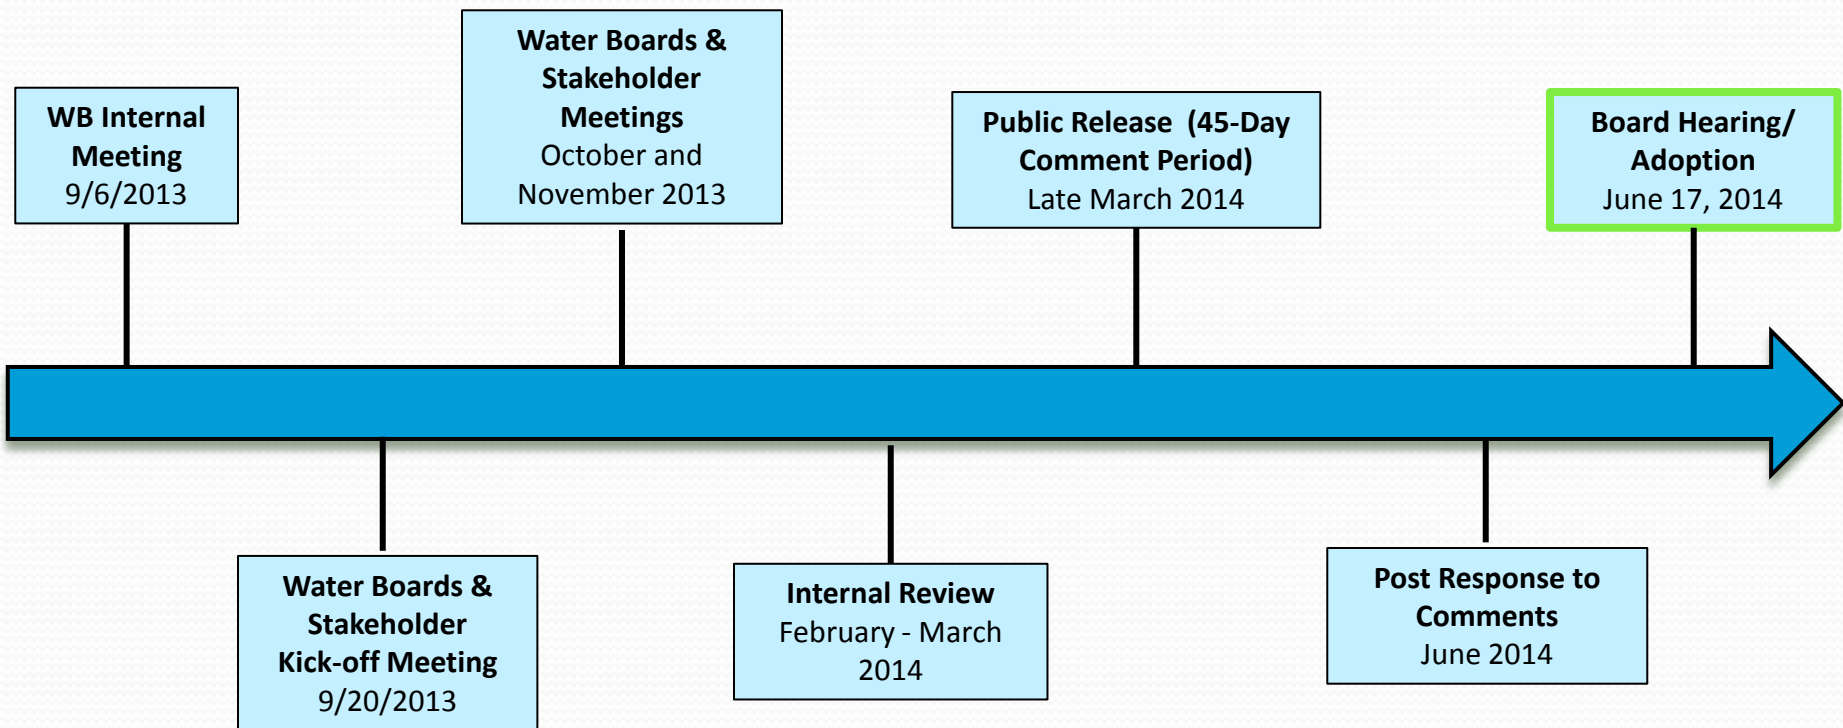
WB Internal Meeting
9/6/2013

Water Boards & Stakeholder Kick-off Meeting
9/20/2013

Water Boards & Stakeholder Meetings
October and November 2013

Internal Review
February - March 2014

Public Release (45-Day Comment Period)
Late March 2014

Post Response to Comments
June 2014

Board Hearing/ Adoption
June 17, 2014